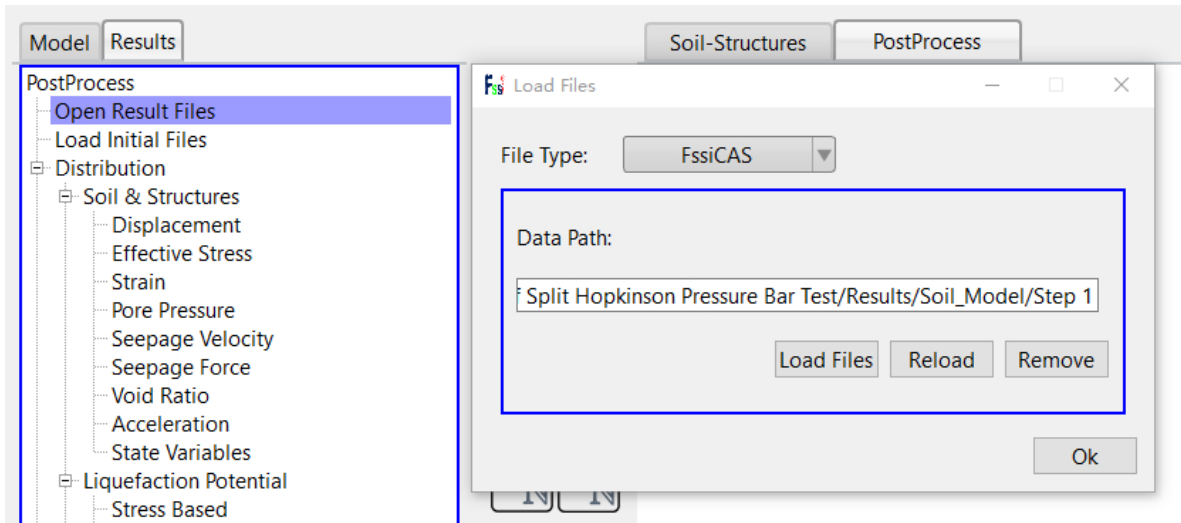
Model | Results

Soil-Structures | PostProcess

PostProcess
Open Result Files
Load Initial Files
Distribution
Soil & Structures
Displacement
Effective Stress
Strain
Pore Pressure
Seepage Velocity
Seepage Force
Void Ratio
Acceleration
State Variables
Liquefaction Potential
Stress Based

Load Files

File Type: FssiCAS

Data Path:

f Split Hopkinson Pressure Bar Test/Results/Soil_Model/Step 1

Load Files | Reload | Remove

Ok